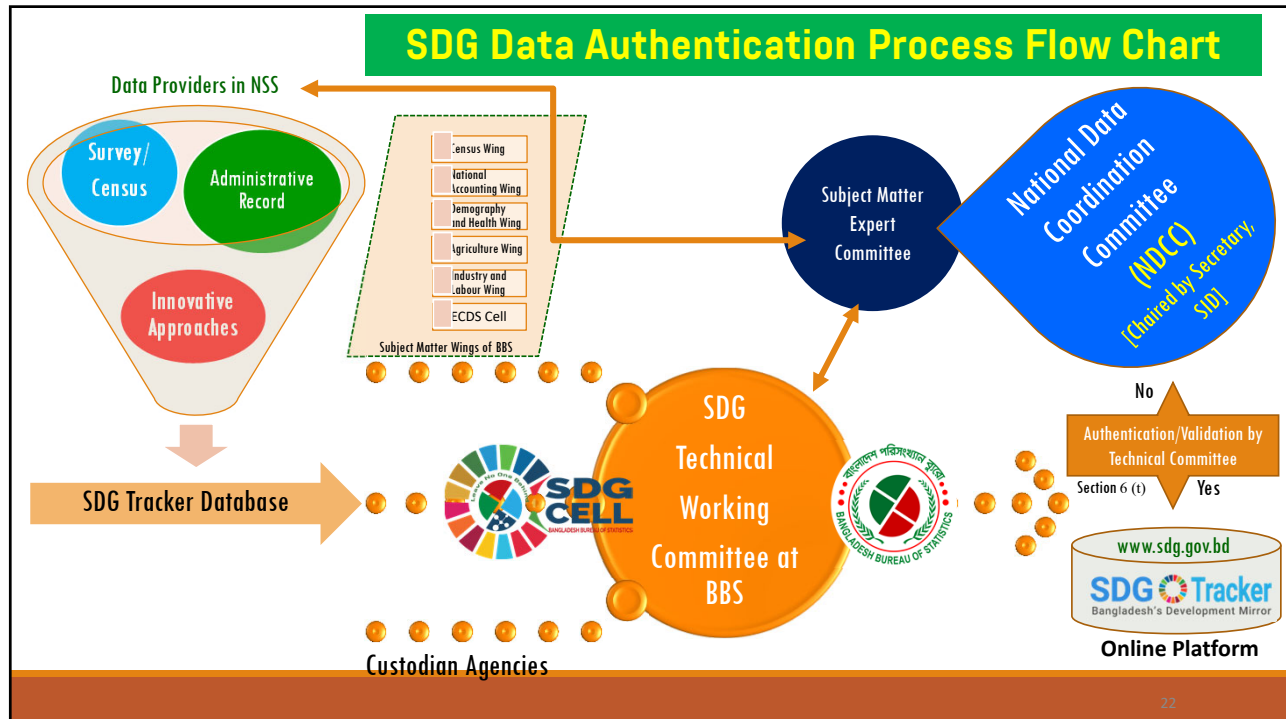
SDG Data Authentication Process Flow Chart

Data Providers in NSS

Survey/ Census

Administrative Record

Innovative Approaches

Census Wing

National Accounting Wing

Demography and Health Wing

Agriculture Wing

Industry and Labour Wing

ECDS Cell

Subject Matter Wings of BBS

Subject Matter Expert Committee

National Data Coordination Committee (NDCC) [Chaired by Secretary, SID]

SDG Tracker Database

Leave No One Behind

SDG CELL

BANGLADESH BUREAU OF STATISTICS

SDG Technical Working Committee at BBS

বাংলাদেশ পরিসংখ্যান ব্যুরো

BANGLADESH BUREAU OF STATISTICS

No

Authentication/Validation by Technical Committee

Section 6 (t)

Yes

www.sdg.gov.bd

SDG Tracker

Bangladesh's Development Mirror

Online Platform

Custodian Agencies

22